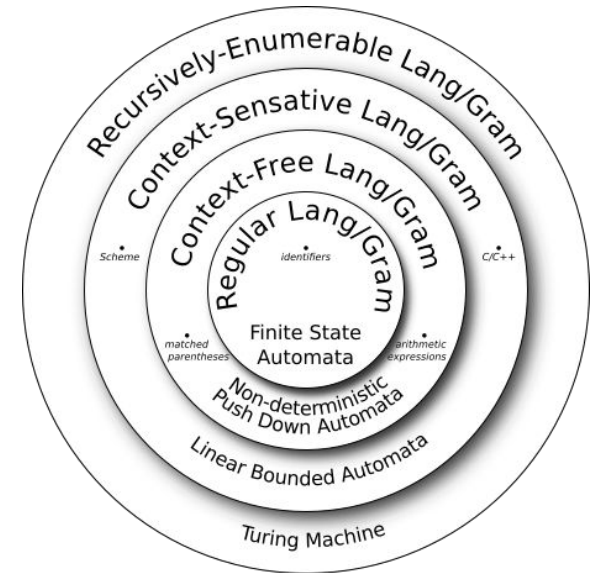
Recursively-Enumerable Lang/Gram
Context-Sensative Lang/Gram
Context-Free Lang/Gram
Regular Lang/Gram
Scheme
identifiers
C/C++
matched parentheses
Finite State Automata
arithmetic expressions
Non-deterministic Push Down Automata
Linear Bounded Automata
Turing Machine